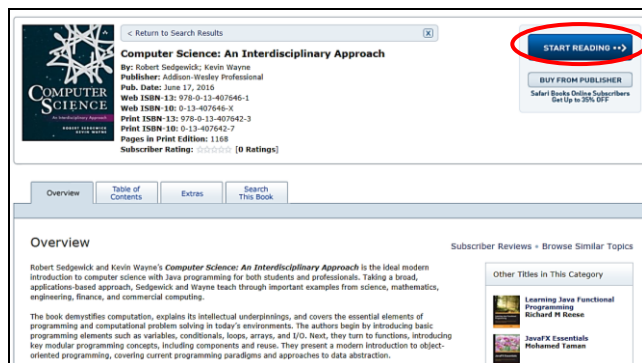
COMPUTER SCIENCE
An Interdisciplinary Approach
ROBERT SEDGEWICK KEVIN WAYNE

< Return to Search Results

X

Computer Science: An Interdisciplinary Approach

By: Robert Sedgewick; Kevin Wayne
Publisher: Addison-Wesley Professional
Pub. Date: June 17, 2016
Web ISBN-13: 978-0-13-407646-1
Web ISBN-10: 0-13-407646-X
Print ISBN-13: 978-0-13-407642-3
Print ISBN-10: 0-13-407642-7
Pages in Print Edition: 1168
Subscriber Rating: [0 Ratings]

START READING

BUY FROM PUBLISHER

Safari Books Online Subscribers Get Up to 35% OFF

Overview | Table of Contents | Extras | Search This Book

Overview

Subscriber Reviews • Browse Similar Topics

Robert Sedgewick and Kevin Wayne's Computer Science: An Interdisciplinary Approach is the ideal modern introduction to computer science with Java programming for both students and professionals. Taking a broad, applications-based approach, Sedgewick and Wayne teach through important examples from science, mathematics, engineering, finance, and commercial computing.

The book demystifies computation, explains its intellectual underpinnings, and covers the essential elements of programming and computational problem solving in today's environments. The authors begin by introducing basic programming elements such as variables, conditionals, loops, arrays, and I/O. Next, they turn to functions, introducing key modular programming concepts, including components and reuse. They present a modern introduction to object-oriented programming, covering current programming paradigms and approaches to data abstraction.

Other Titles in This Category

Learning Java Functional Programming
Richard M Reese

JavaFX Essentials
Mohamed Taman